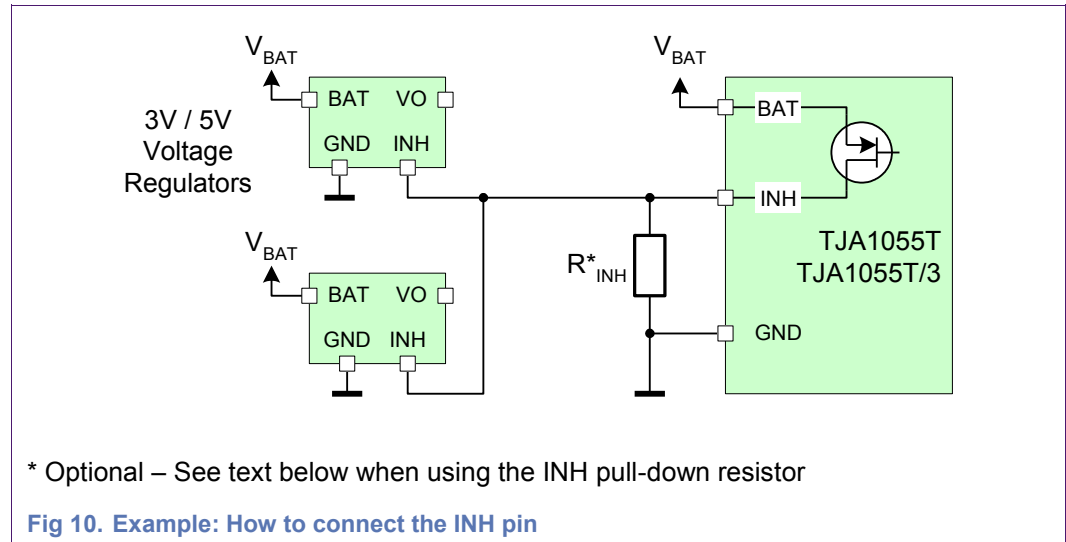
$V_{BAT}$

BAT VO

GND INH

3V / 5V Voltage Regulators

$V_{BAT}$

BAT VO

GND INH

$V_{BAT}$

BAT

INH

TJA1055T
TJA1055T/3

$R^*_{INH}$

GND

* Optional – See text below when using the INH pull-down resistor

Fig 10. Example: How to connect the INH pin